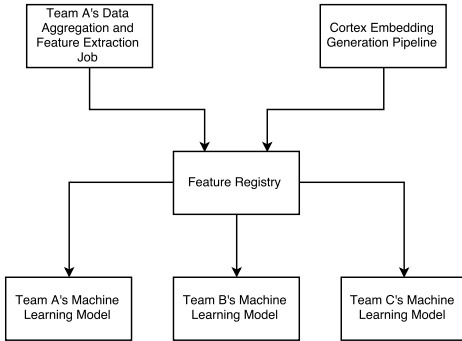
Team A's Data Aggregation and Feature Extraction Job

Cortex Embedding Generation Pipeline

Feature Registry

Team A's Machine Learning Model

Team B's Machine Learning Model

Team C's Machine Learning Model